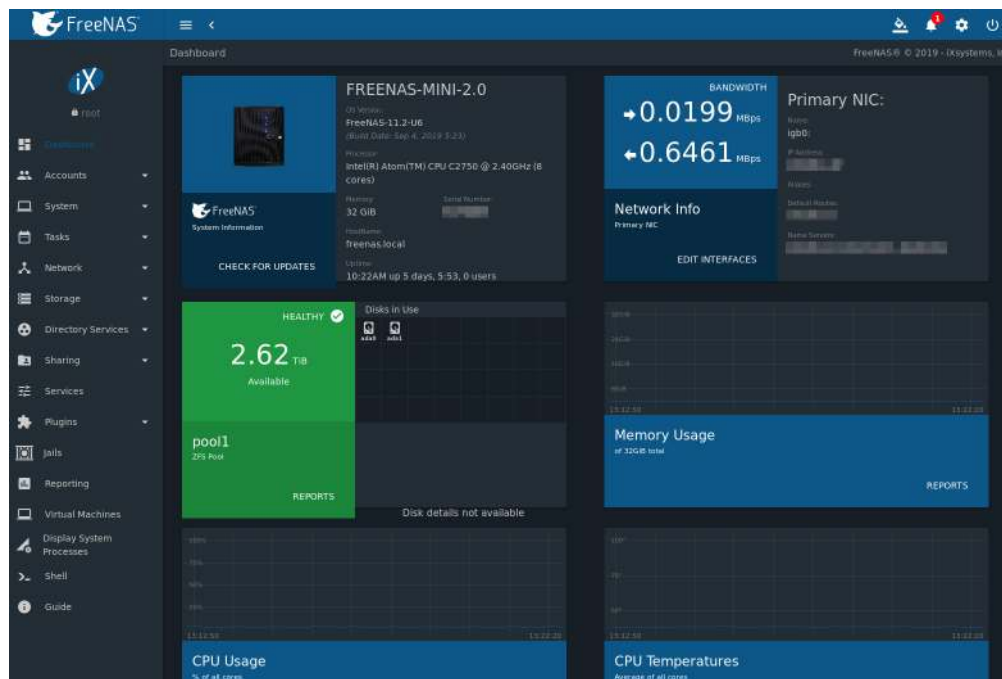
FreeNAS

Dashboard

FreeNAS® © 2019 - iXsystems, I

iX
root

Dashboard
Accounts
System
Tasks
Network
Storage
Directory Services
Sharing
Services
Plugins
Jails
Reporting
Virtual Machines
Display System Processes
Shell
Guide

FREENAS-MINI-2.0
OS Version:
FreeNAS-11.2-U6
(Build Date: Sep 4, 2019 5:23)
Processor:
Intel(R) Atom(TM) CPU C2750 @ 2.40GHz (8 cores)
Memory:
32 GiB
Serial Number:
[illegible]
HostName:
freenas.local
Uptime:
10:22AM up 5 days, 5:53, 0 users

FreeNAS
System Information
CHECK FOR UPDATES

BANDWIDTH
→0.0199 MBps
←0.6461 MBps

Network Info
Primary NIC
EDIT INTERFACES

Primary NIC:
Name:
igb0:
IP Address:
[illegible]
Media:
Default Routes:
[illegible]
Name Servers:
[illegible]

HEALTHY
2.62 TiB
Available
pool1
ZFS Pool
REPORTS

Disks in Use
ada0 ada1
Disk details not available

Memory Usage
of 32GiB total
REPORTS

CPU Usage
% of all cores

CPU Temperatures
Average of all cores